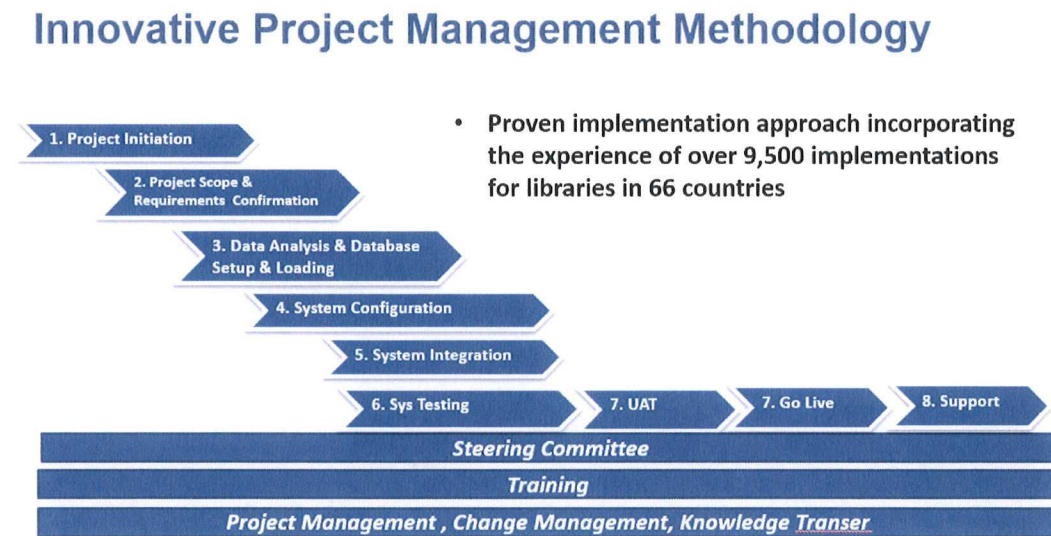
Innovative Project Management Methodology

1. Project Initiation

2. Project Scope & Requirements Confirmation

3. Data Analysis & Database Setup & Loading

4. System Configuration

5. System Integration

6. Sys Testing

7. UAT

7. Go Live

8. Support

• Proven implementation approach incorporating the experience of over 9,500 implementations for libraries in 66 countries

Steering Committee

Training

Project Management , Change Management, Knowledge Transer